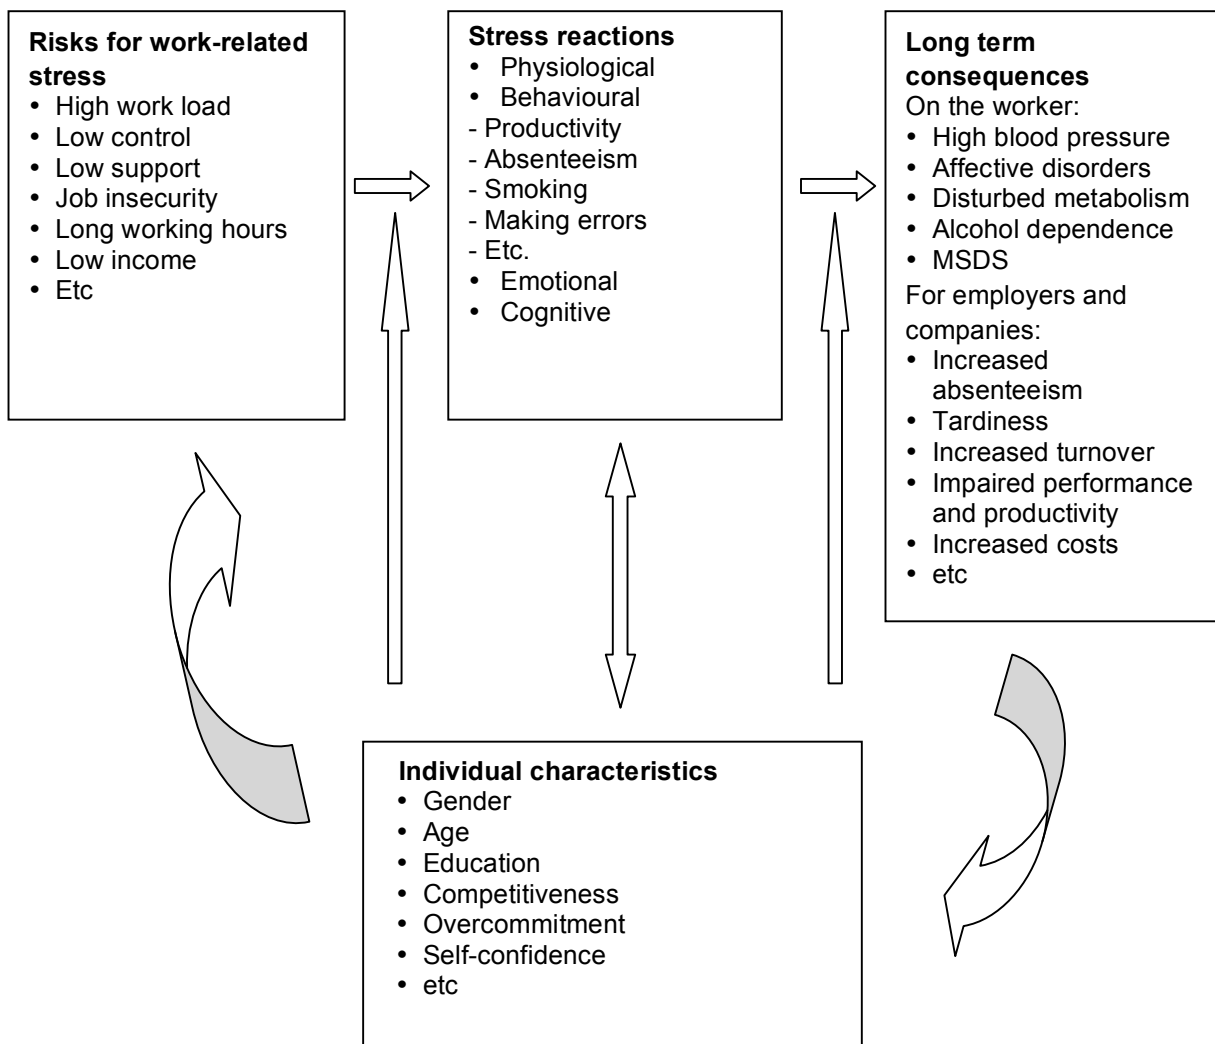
**Risks for work-related stress**
- High work load
- Low control
- Low support
- Job insecurity
- Long working hours
- Low income
- Etc

**Stress reactions**
- Physiological
- Behavioural
- Productivity
- Absenteeism
- Smoking
- Making errors
- Etc.
- Emotional
- Cognitive

**Long term consequences**
On the worker:
- High blood pressure
- Affective disorders
- Disturbed metabolism
- Alcohol dependence
- MSDS

For employers and companies:
- Increased absenteeism
- Tardiness
- Increased turnover
- Impaired performance and productivity
- Increased costs
- etc

**Individual characteristics**
- Gender
- Age
- Education
- Competitiveness
- Overcommitment
- Self-confidence
- etc